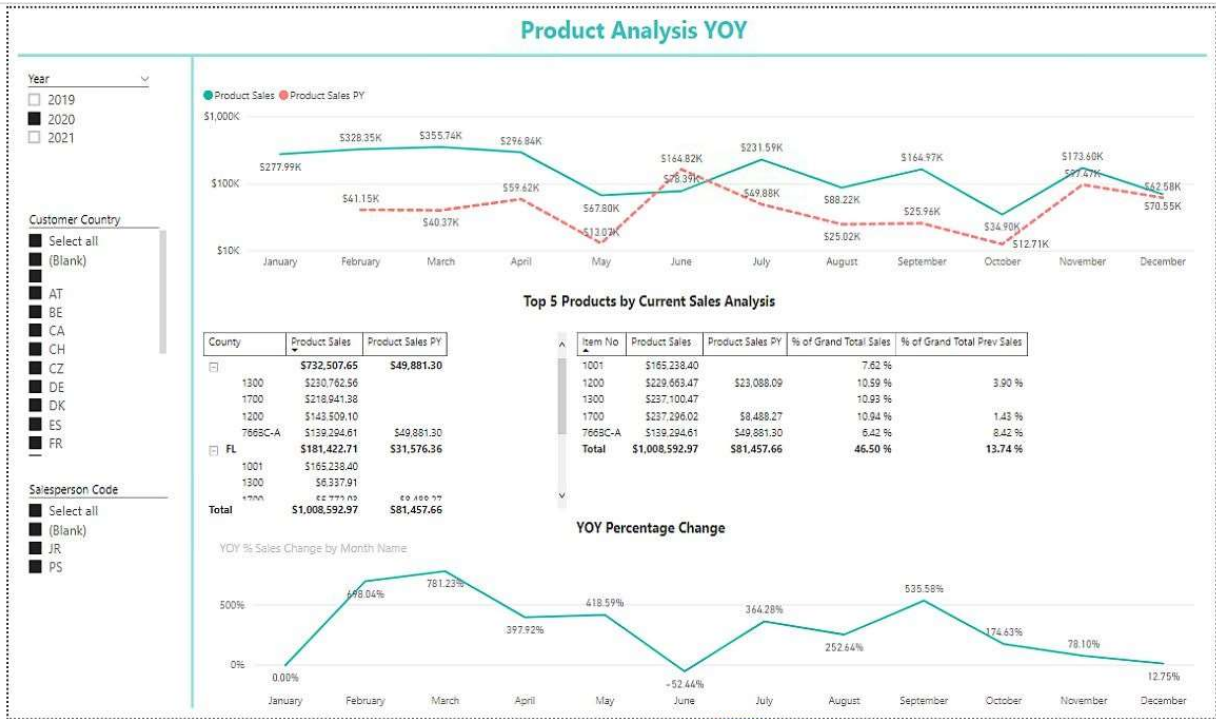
Product Analysis YOY

Year
2019
2020
2021

Customer Country
Select all
(Blank)

AT
BE
CA
CH
CZ
DE
DK
ES
FR

Salesperson Code
Select all
(Blank)
JR
PS

Product Sales Product Sales PY

$1,000K
$100K
$10K

$277.99K
$328.35K
$355.74K
$296.84K
$67.80K
$164.82K
$231.59K
$88.22K
$164.97K
$34.90K
$173.60K
$62.58K
$41.15K
$40.37K
$59.62K
$13.07K
$78.39K
$49.88K
$25.02K
$25.96K
$12.71K
$97.47K
$70.55K

January February March April May June July August September October November December

Top 5 Products by Current Sales Analysis

| County | Product Sales | Product Sales PY |
|---|---|---|
| ⊟ | $732,507.65 | $49,881.30 |
| 1300 | $230,762.56 | |
| 1700 | $218,941.38 | |
| 1200 | $143,509.10 | |
| 766BC-A | $139,294.61 | $49,881.30 |
| ⊟ FL | $181,422.71 | $31,576.36 |
| 1001 | $165,238.40 | |
| 1300 | $6,337.91 | |
| 1700 | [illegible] | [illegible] |
| Total | $1,008,592.97 | $81,457.66 |

| Item No | Product Sales | Product Sales PY | % of Grand Total Sales | % of Grand Total Prev Sales |
|---|---|---|---|---|
| 1001 | $165,238.40 | | 7.62 % | |
| 1200 | $229,663.47 | $23,088.09 | 10.59 % | 3.90 % |
| 1300 | $237,100.47 | | 10.93 % | |
| 1700 | $237,296.02 | $8,488.27 | 10.94 % | 1.43 % |
| 766BC-A | $139,294.61 | $49,881.30 | 6.42 % | 8.42 % |
| Total | $1,008,592.97 | $81,457.66 | 46.50 % | 13.74 % |

YOY Percentage Change

YOY % Sales Change by Month Name

500%
0%

0.00%
698.04%
781.23%
397.92%
418.59%
-52.44%
364.28%
252.64%
535.58%
174.63%
78.10%
12.75%

January February March April May June July August September October November December